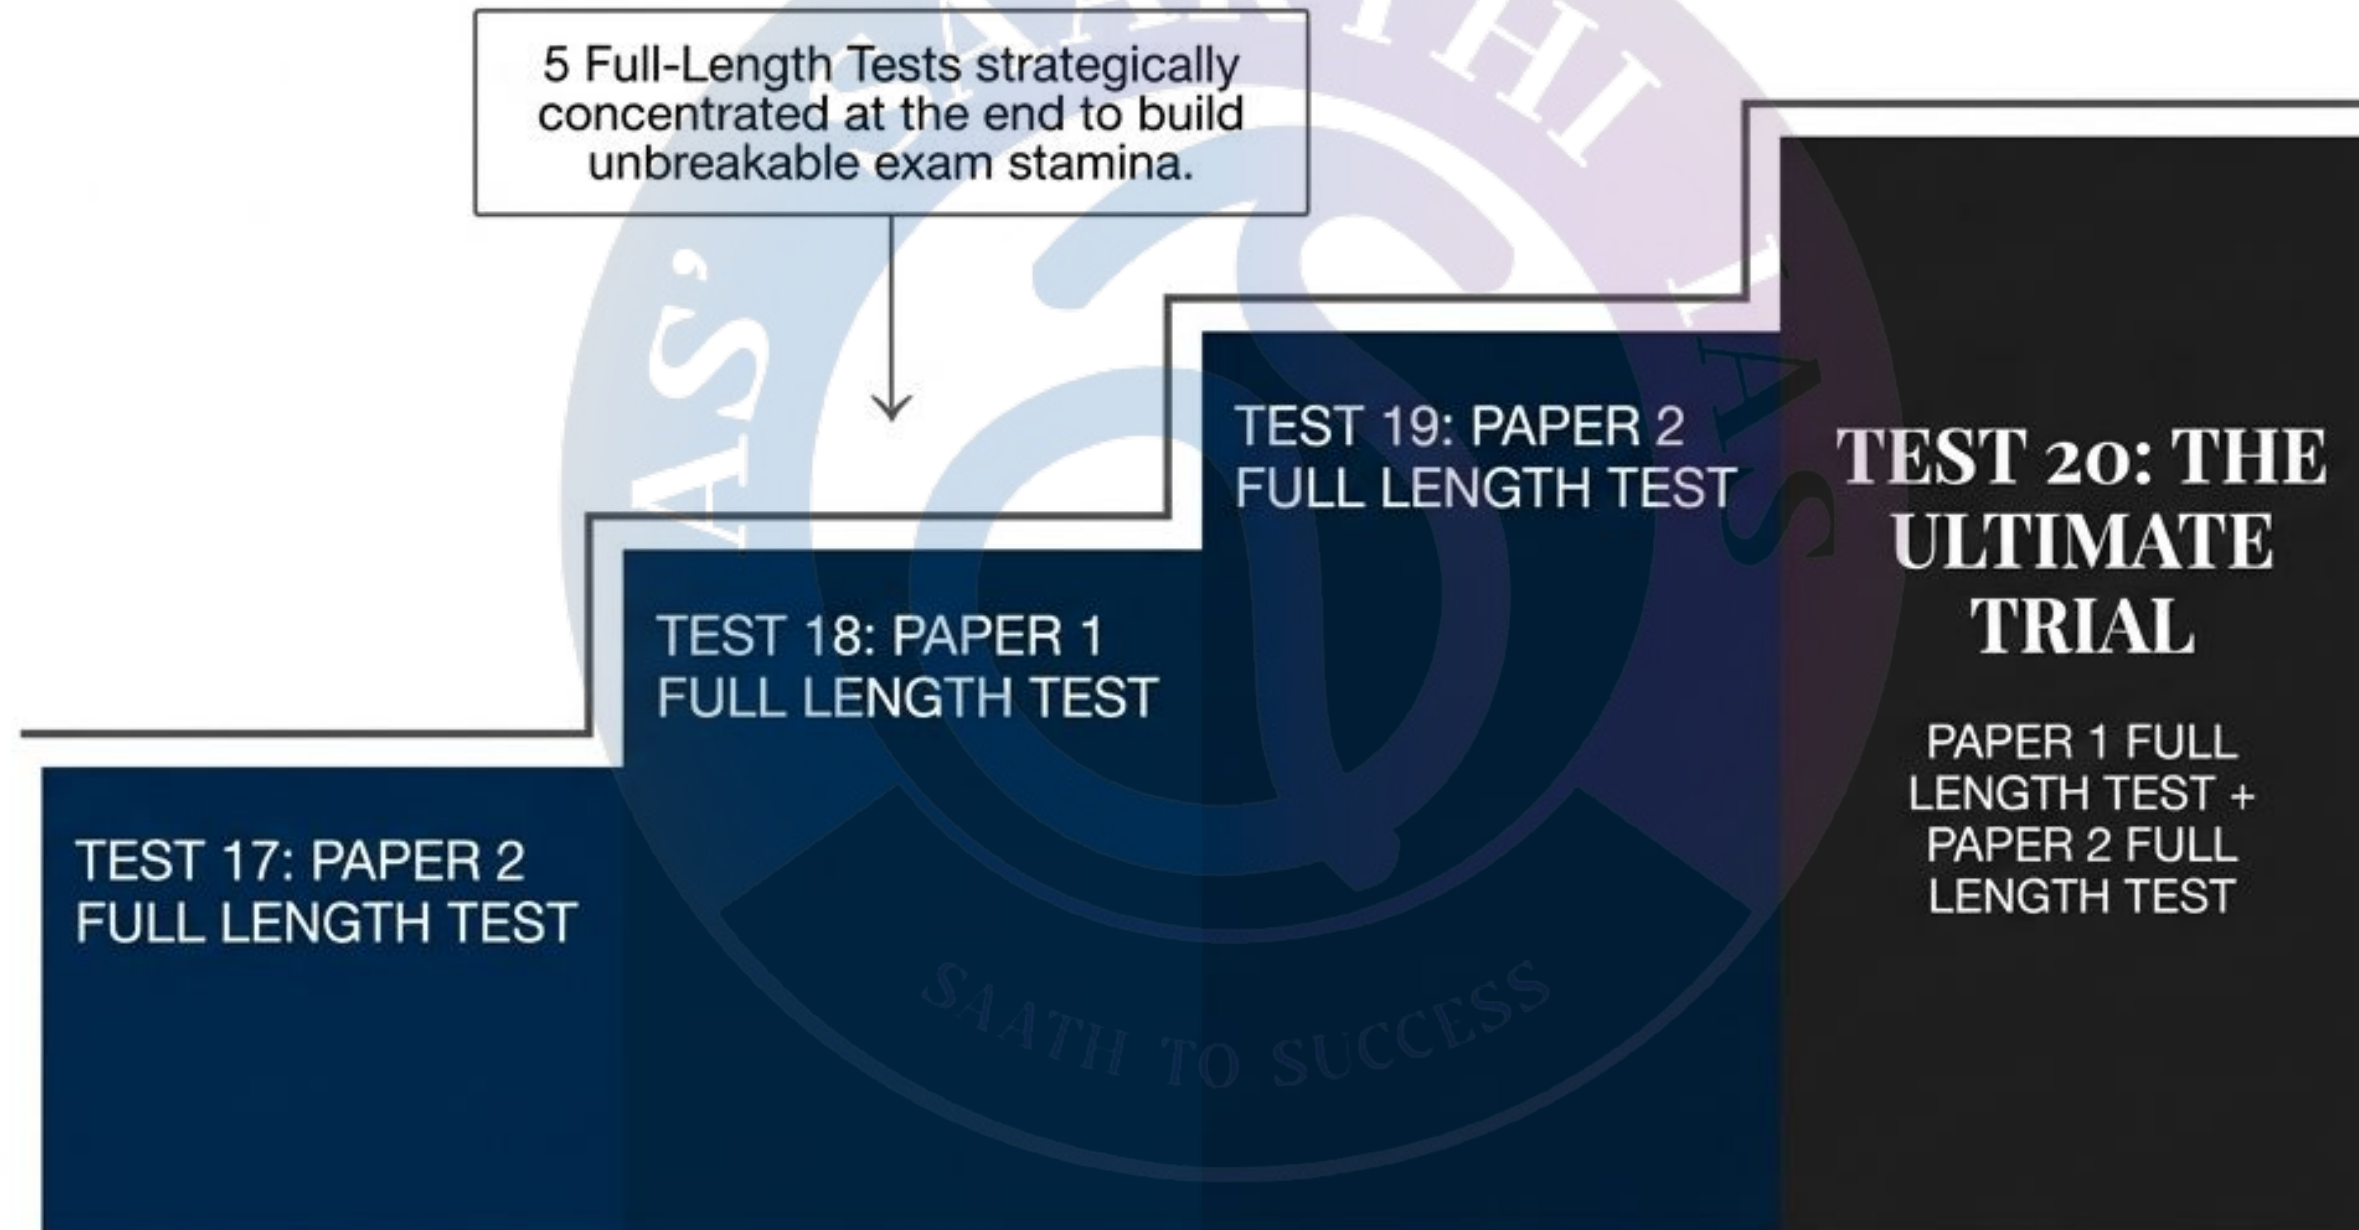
5 Full-Length Tests strategically concentrated at the end to build unbreakable exam stamina.

TEST 17: PAPER 2
FULL LENGTH TEST

TEST 18: PAPER 1
FULL LENGTH TEST

TEST 19: PAPER 2
FULL LENGTH TEST

TEST 20: THE ULTIMATE TRIAL

PAPER 1 FULL LENGTH TEST + PAPER 2 FULL LENGTH TEST

SAATH TO SUCCESS